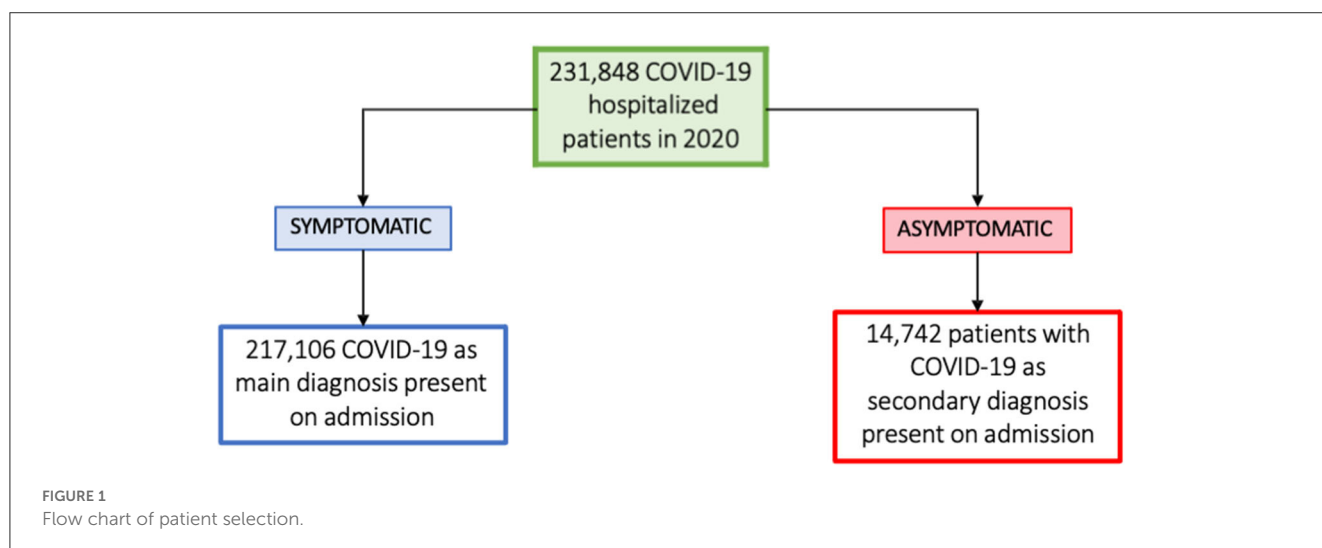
231,848 COVID-19 hospitalized patients in 2020

SYMPTOMATIC

ASYMPTOMATIC

217,106 COVID-19 as main diagnosis present on admission

14,742 patients with COVID-19 as secondary diagnosis present on admission

FIGURE 1
Flow chart of patient selection.